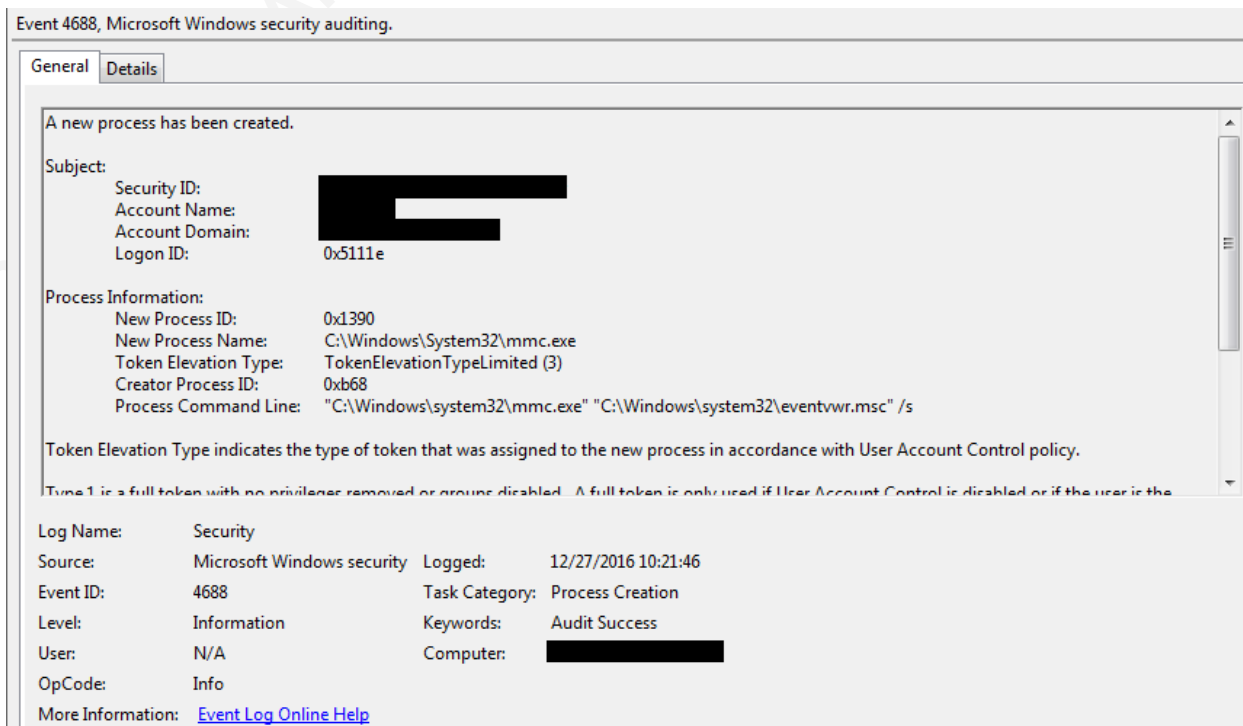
Event 4688, Microsoft Windows security auditing.

General | Details

A new process has been created.

Subject:
Security ID:
Account Name:
Account Domain:
Logon ID: 0x5111e

Process Information:
New Process ID: 0x1390
New Process Name: C:\Windows\System32\mmc.exe
Token Elevation Type: TokenElevationTypeLimited (3)
Creator Process ID: 0xb68
Process Command Line: "C:\Windows\system32\mmc.exe" "C:\Windows\system32\eventvwr.msc" /s

Token Elevation Type indicates the type of token that was assigned to the new process in accordance with User Account Control policy.

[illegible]

| | | | |
|---|---|---|---|
| Log Name: | Security | | |
| Source: | Microsoft Windows security | Logged: | 12/27/2016 10:21:46 |
| Event ID: | 4688 | Task Category: | Process Creation |
| Level: | Information | Keywords: | Audit Success |
| User: | N/A | Computer: | |
| OpCode: | Info | | |
| More Information: | Event Log Online Help | | |